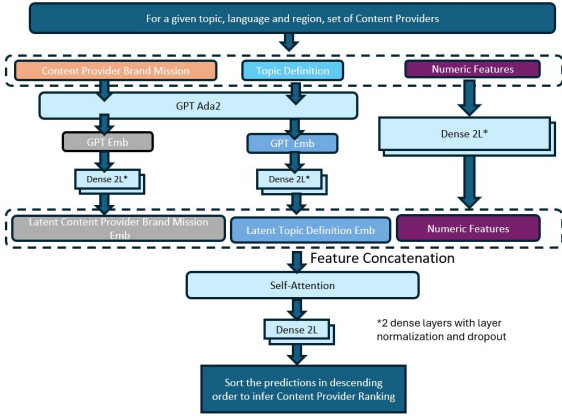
For a given topic, language and region, set of Content Providers

Content Provider Brand Mission

Topic Definition

Numeric Features

GPT Ada2

GPT Emb

GPT Emb

Dense 2L*

Dense 2L*

Dense 2L*

Latent Content Provider Brand Mission Emb

Latent Topic Definition Emb

Numeric Features

Feature Concatenation

Self-Attention

Dense 2L

*2 dense layers with layer normalization and dropout

Sort the predictions in descending order to infer Content Provider Ranking